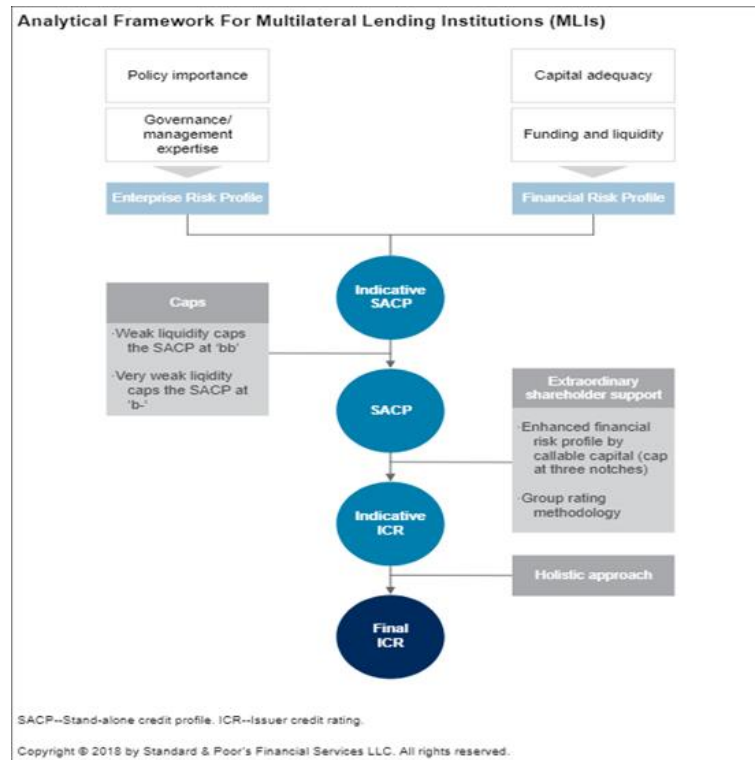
Analytical Framework For Multilateral Lending Institutions (MLIs)

Policy importance

Governance/ management expertise

Enterprise Risk Profile

Capital adequacy

Funding and liquidity

Financial Risk Profile

Indicative SACP

Caps

·Weak liquidity caps the SACP at 'bb'

·Very weak liqidity caps the SACP at 'b-'

SACP

Extraordinary shareholder support

·Enhanced financial risk profile by callable capital (cap at three notches)

·Group rating methodology

Indicative ICR

Holistic approach

Final ICR

SACP--Stand-alone credit profile. ICR--Issuer credit rating.

Copyright © 2018 by Standard & Poor's Financial Services LLC. All rights reserved.